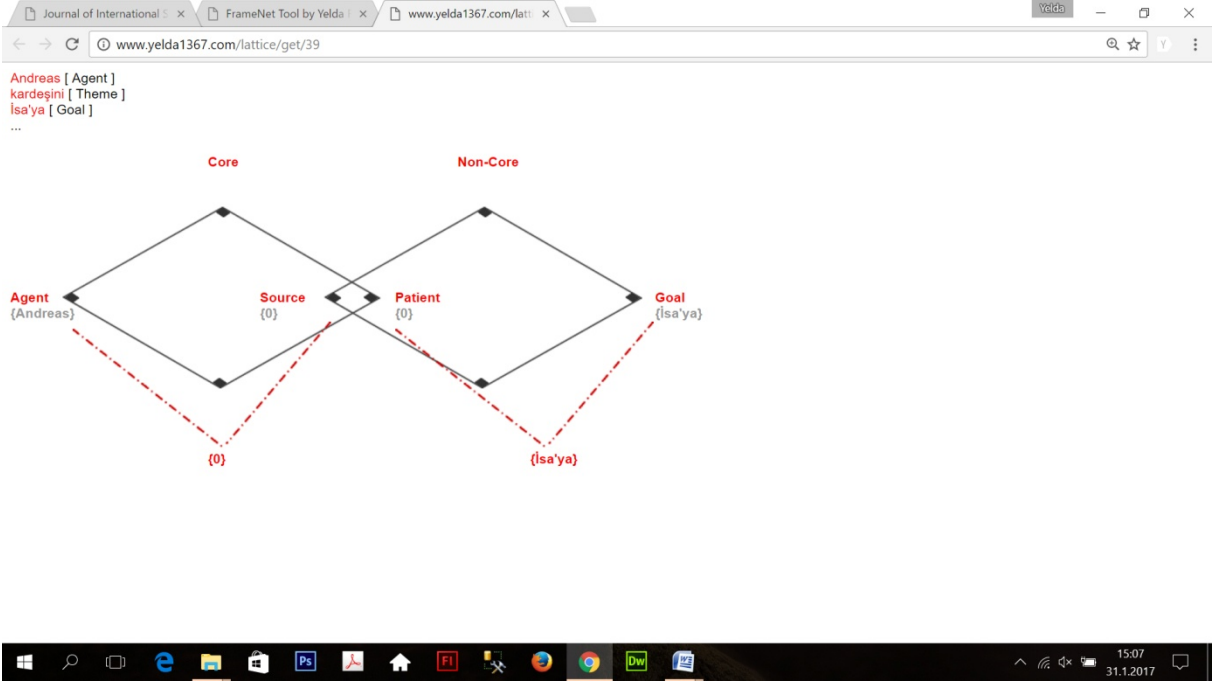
Journal of International S ×
FrameNet Tool by Yelda ×
www.yelda1367.com/latt ×
Yelda

www.yelda1367.com/lattice/get/39

Andreas [ Agent ]
kardeşini [ Theme ]
İsa'ya [ Goal ]
...

Core

Non-Core

Agent
{Andreas}

Source
{0}

Patient
{0}

Goal
{İsa'ya}

{0}

{İsa'ya}

15:07
31.1.2017